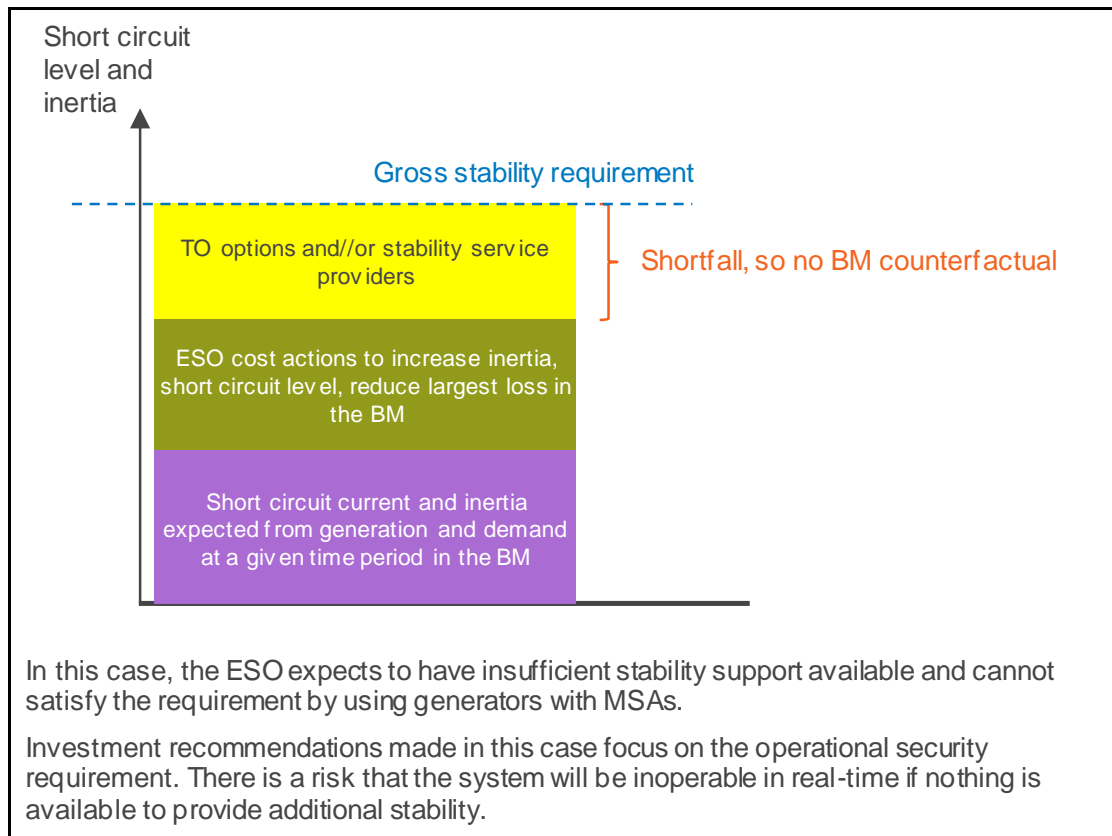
Short circuit level and inertia

Gross stability requirement

TO options and//or stability service providers

Shortfall, so no BM counterfactual

ESO cost actions to increase inertia, short circuit level, reduce largest loss in the BM

Short circuit current and inertia expected from generation and demand at a given time period in the BM

In this case, the ESO expects to have insufficient stability support available and cannot satisfy the requirement by using generators with MSAs.

Investment recommendations made in this case focus on the operational security requirement. There is a risk that the system will be inoperable in real-time if nothing is available to provide additional stability.